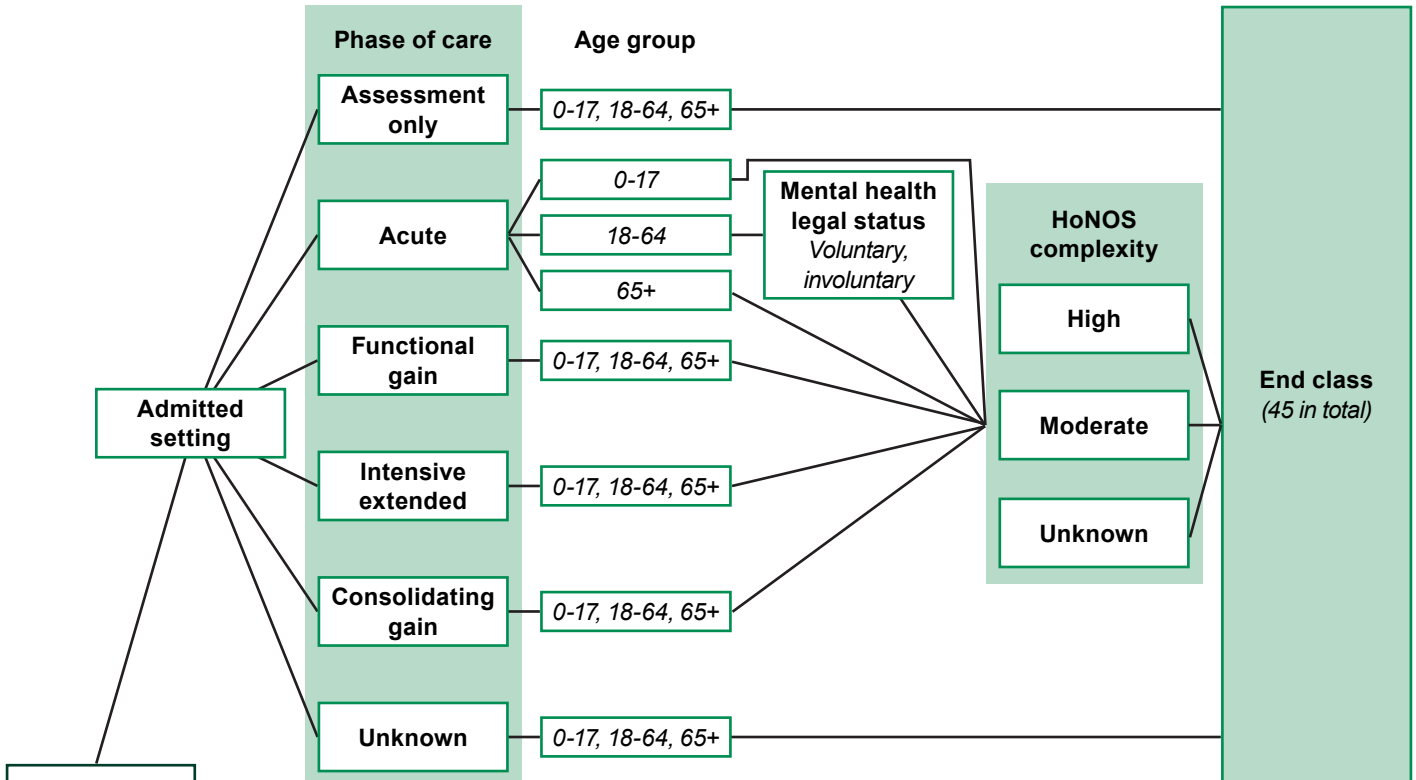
Phase of care

Age group

Assessment only

0-17, 18-64, 65+

0-17

Acute

18-64

65+

Mental health legal status
Voluntary, involuntary

HoNOS complexity

High

Moderate

Unknown

Functional gain

0-17, 18-64, 65+

Admitted setting

Intensive extended

0-17, 18-64, 65+

Consolidating gain

0-17, 18-64, 65+

Unknown

0-17, 18-64, 65+

End class
(45 in total)